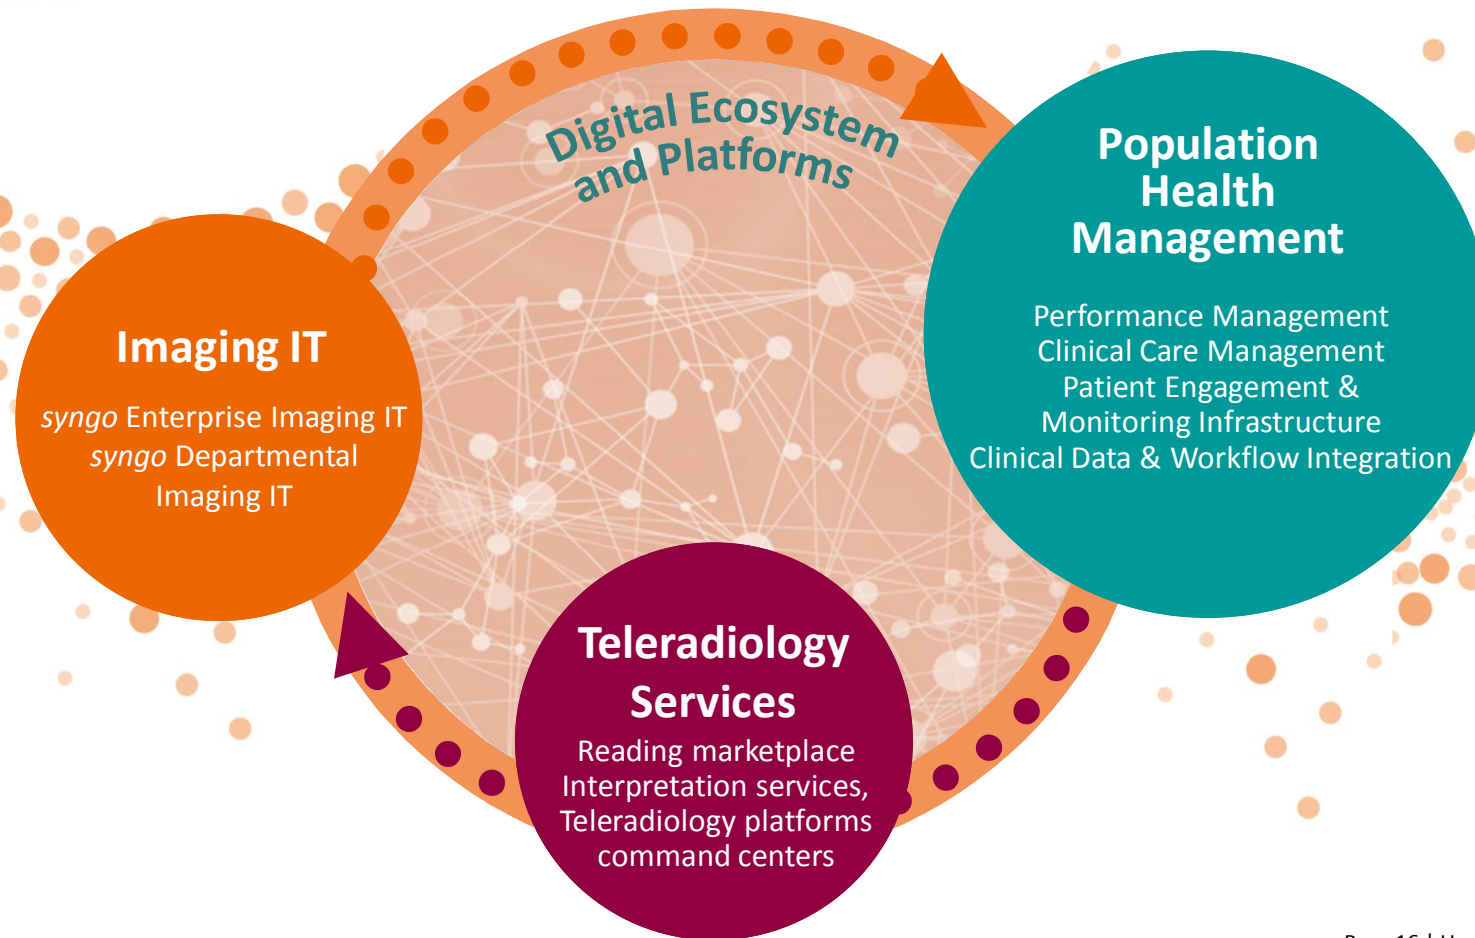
Digital Ecosystem and Platforms

Population Health Management

Performance Management
Clinical Care Management
Patient Engagement &
Monitoring Infrastructure
Clinical Data & Workflow Integration

Imaging IT

*syngo* Enterprise Imaging IT
*syngo* Departmental Imaging IT

Teleradiology Services

Reading marketplace
Interpretation services,
Teleradiology platforms
command centers

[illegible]